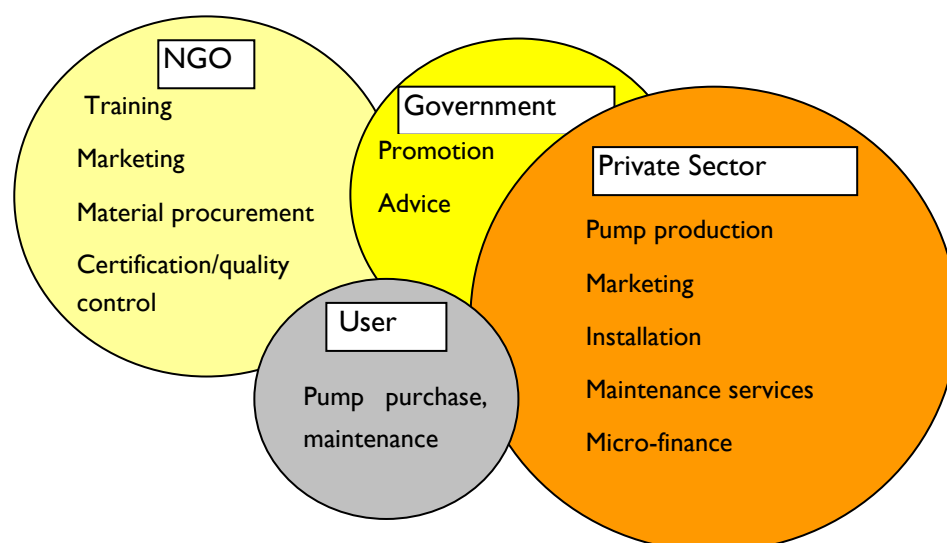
NGO

Training

Marketing

Material procurement

Certification/quality control

Government

Promotion

Advice

Private Sector

Pump production

Marketing

Installation

Maintenance services

Micro-finance

User

Pump purchase, maintenance